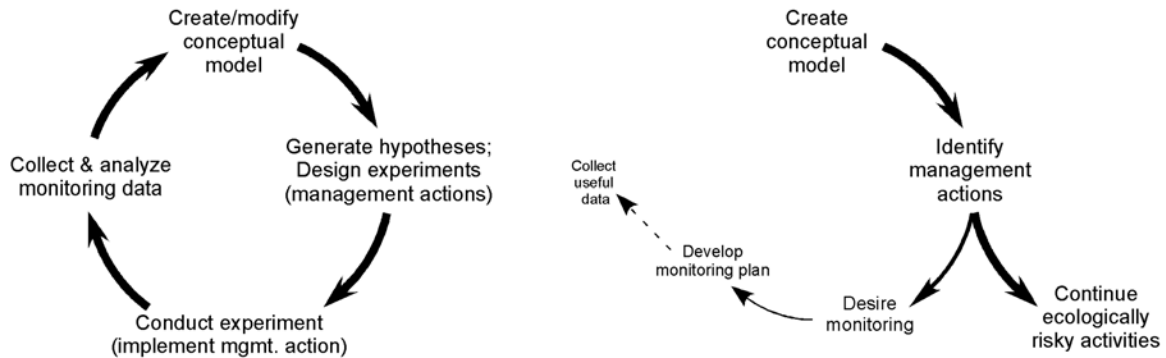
Create/modify conceptual model

Generate hypotheses; Design experiments (management actions)

Conduct experiment (implement mgmt. action)

Collect & analyze monitoring data

Create conceptual model

Identify management actions

Continue ecologically risky activities

Desire monitoring

Develop monitoring plan

Collect useful data